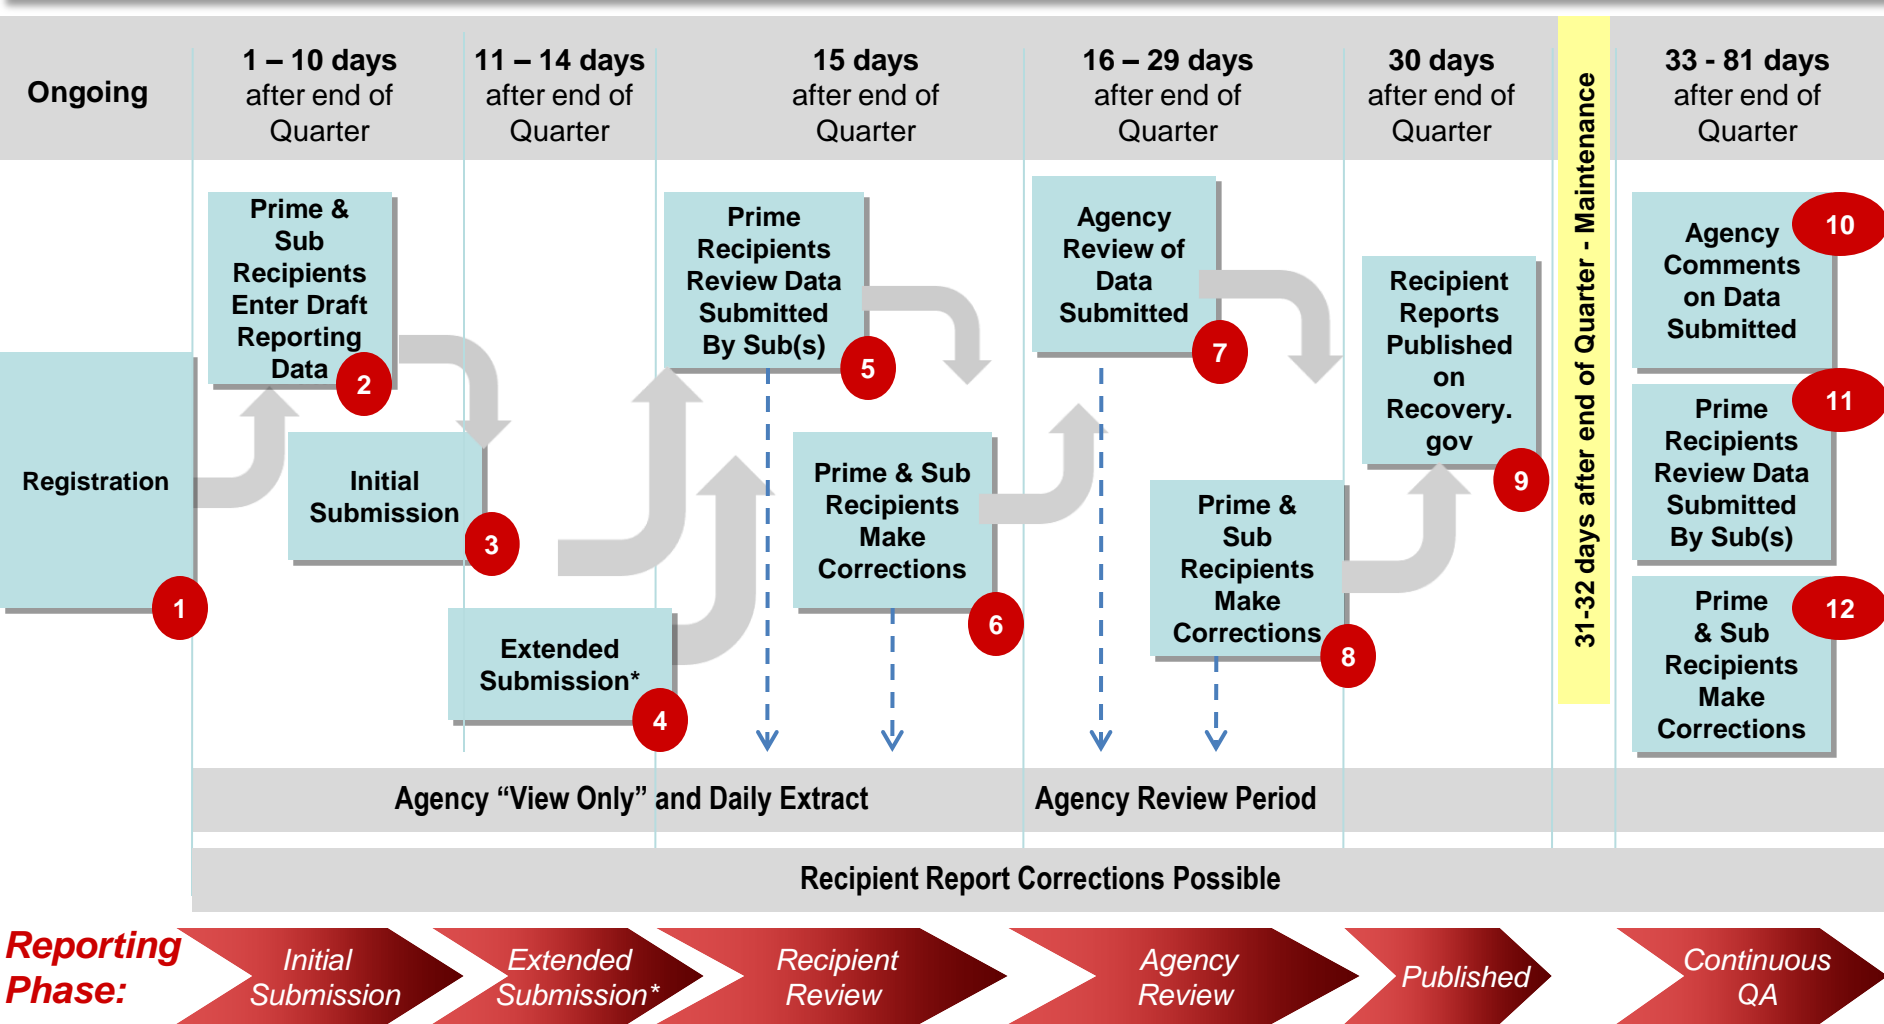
Ongoing

1 – 10 days after end of Quarter

11 – 14 days after end of Quarter

15 days after end of Quarter

16 – 29 days after end of Quarter

30 days after end of Quarter

31-32 days after end of Quarter - Maintenance

33 - 81 days after end of Quarter

Registration 1

Prime & Sub Recipients Enter Draft Reporting Data 2

Initial Submission 3

Extended Submission* 4

Prime Recipients Review Data Submitted By Sub(s) 5

Prime & Sub Recipients Make Corrections 6

Agency Review of Data Submitted 7

Prime & Sub Recipients Make Corrections 8

Recipient Reports Published on Recovery.gov 9

Agency Comments on Data Submitted 10

Prime Recipients Review Data Submitted By Sub(s) 11

Prime & Sub Recipients Make Corrections 12

Agency "View Only" and Daily Extract

Agency Review Period

Recipient Report Corrections Possible

Reporting Phase:

Initial Submission

Extended Submission*

Recipient Review

Agency Review

Published

Continuous QA